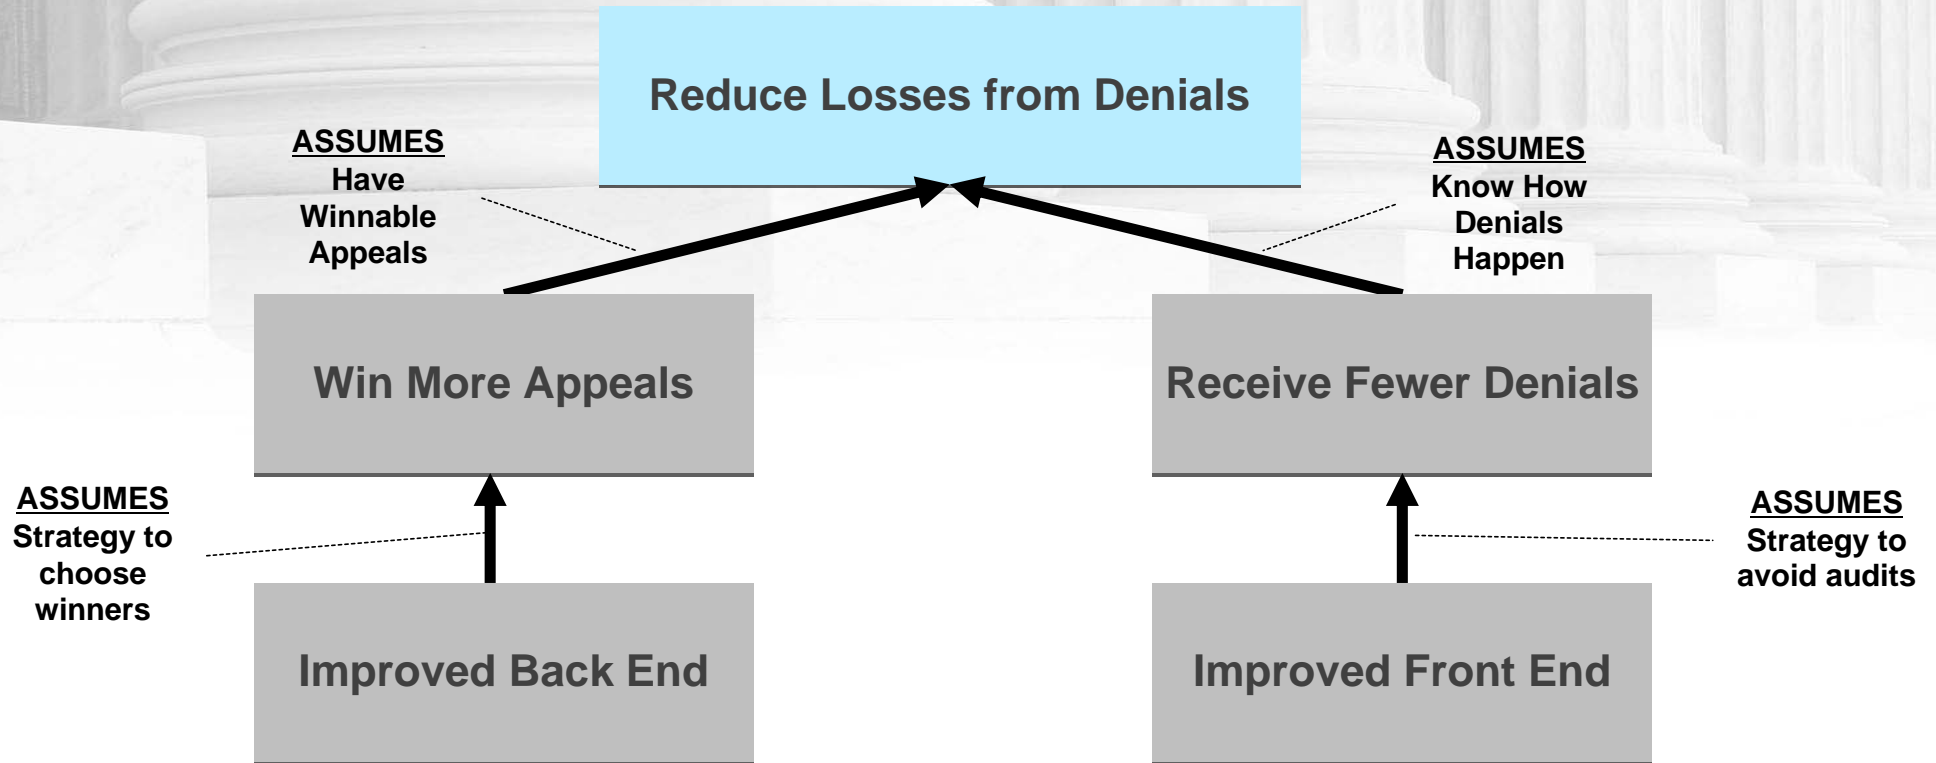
Reduce Losses from Denials

ASSUMES
Have Winnable Appeals

ASSUMES
Know How Denials Happen

Win More Appeals

Receive Fewer Denials

ASSUMES
Strategy to choose winners

ASSUMES
Strategy to avoid audits

Improved Back End

Improved Front End